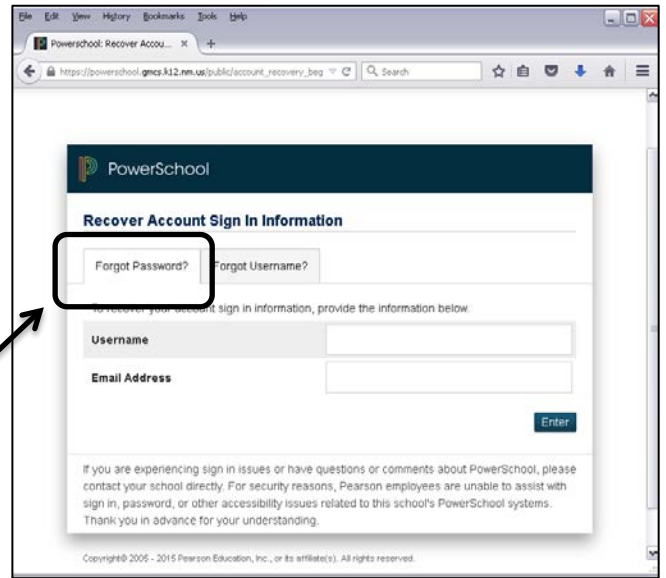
File Edit View History Bookmarks Tools Help

PowerSchool: Recover Accou... ×

https://powerschool.gmcs.k12.nm.us/public/account_recovery_beg

Search

PowerSchool

Recover Account Sign In Information

Forgot Password? | Forgot Username?

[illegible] sign in information, provide the information below.

| Username | |
|---|---|
| Email Address | |

Enter

If you are experiencing sign in issues or have questions or comments about PowerSchool, please contact your school directly. For security reasons, Pearson employees are unable to assist with sign in, password, or other accessibility issues related to this school's PowerSchool systems. Thank you in advance for your understanding.

Copyright© 2005 - 2015 Pearson Education, Inc., or its affiliate(s). All rights reserved.